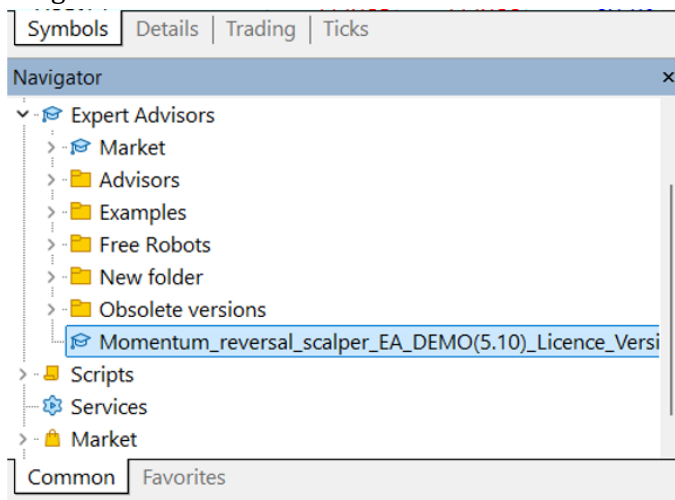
Symbols | Details | Trading | Ticks

Navigator ×

Expert Advisors
Market
Advisors
Examples
Free Robots
New folder
Obsolete versions
Momentum_reversal_scalper_EA_DEMO(5.10)_Licence_Versi
Scripts
Services
Market

Common | Favorites